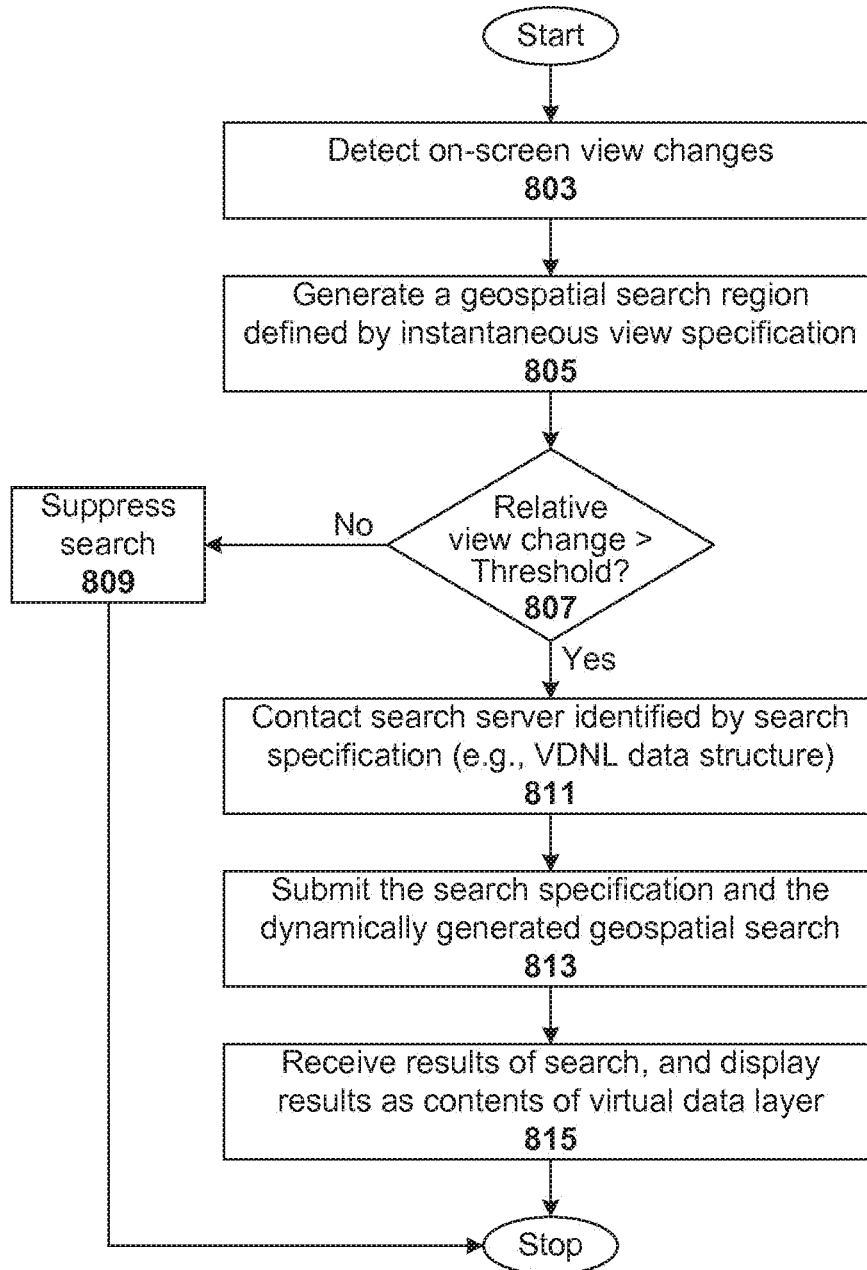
Start

Detect on-screen view changes
803

Generate a geospatial search region defined by instantaneous view specification
805

Relative view change > Threshold?
807

No

Suppress search
809

Yes

Contact search server identified by search specification (e.g., VDNL data structure)
811

Submit the search specification and the dynamically generated geospatial search
813

Receive results of search, and display results as contents of virtual data layer
815

Stop